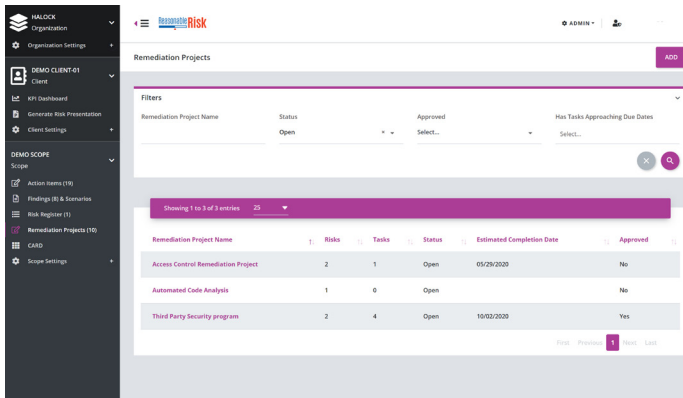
HALOCK
Organization
Organization Settings +
DEMO CLIENT-01
Client
KPI Dashboard
Generate Risk Presentation
Client Settings +
DEMO SCOPE
Scope
Action Items (19)
Findings (8) & Scenarios
Risk Register (1)
Remediation Projects (10)
CARD
Scope Settings +

Reasonable Risk
ADMIN

Remediation Projects
ADD

Filters

| Remediation Project Name | Status | Approved | Has Tasks Approaching Due Dates |
|---|---|---|---|
| | Open | Select... | Select... |

Showing 1 to 3 of 3 entries 25

| Remediation Project Name | Risks | Tasks | Status | Estimated Completion Date | Approved |
|---|---|---|---|---|---|
| Access Control Remediation Project | 2 | 1 | Open | 05/29/2020 | No |
| Automated Code Analysis | 1 | 0 | Open | | No |
| Third Party Security program | 2 | 4 | Open | 10/02/2020 | Yes |

First Previous 1 Next Last